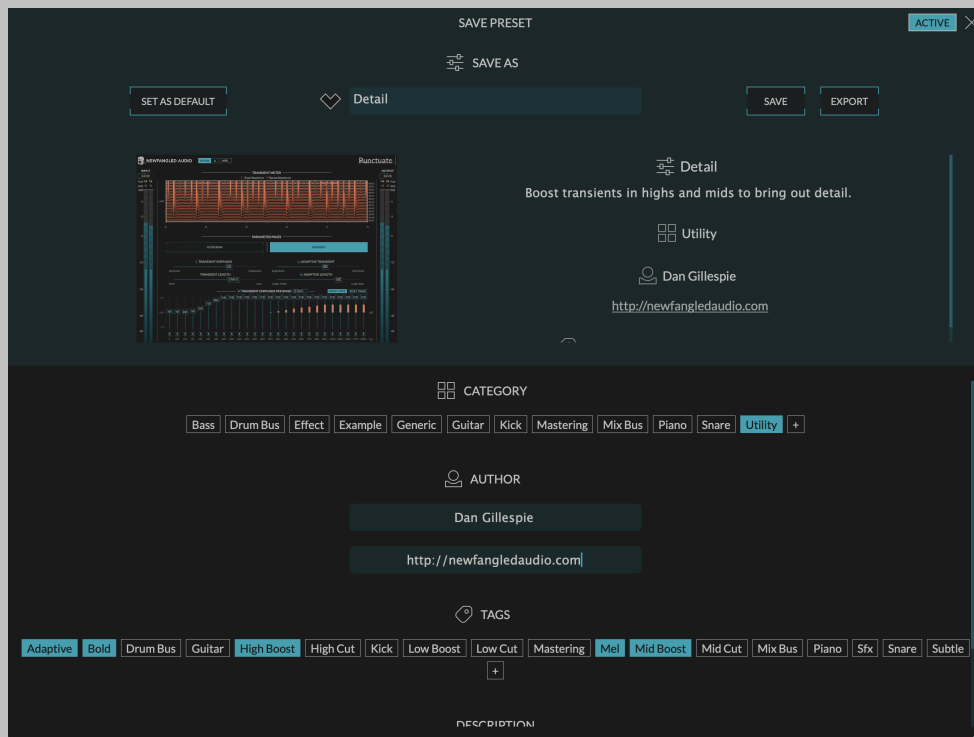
SAVE PRESET

ACTIVE

SAVE AS

SET AS DEFAULT

Detail

SAVE

EXPORT

NEWFANGLED AUDIO

Punctuate

TRANSIENT METER

PARAMETER PAGES

Detail

Boost transients in highs and mids to bring out detail.

Utility

Dan Gillespie

http://newfangledaudio.com

CATEGORY

Bass
Drum Bus
Effect
Example
Generic
Guitar
Kick
Mastering
Mix Bus
Piano
Snare
Utility
+

AUTHOR

Dan Gillespie

http://newfangledaudio.com

TAGS

Adaptive
Bold
Drum Bus
Guitar
High Boost
High Cut
Kick
Low Boost
Low Cut
Mastering
Mel
Mid Boost
Mid Cut
Mix Bus
Piano
Sfx
Snare
Subtle
+

DESCRIPTION